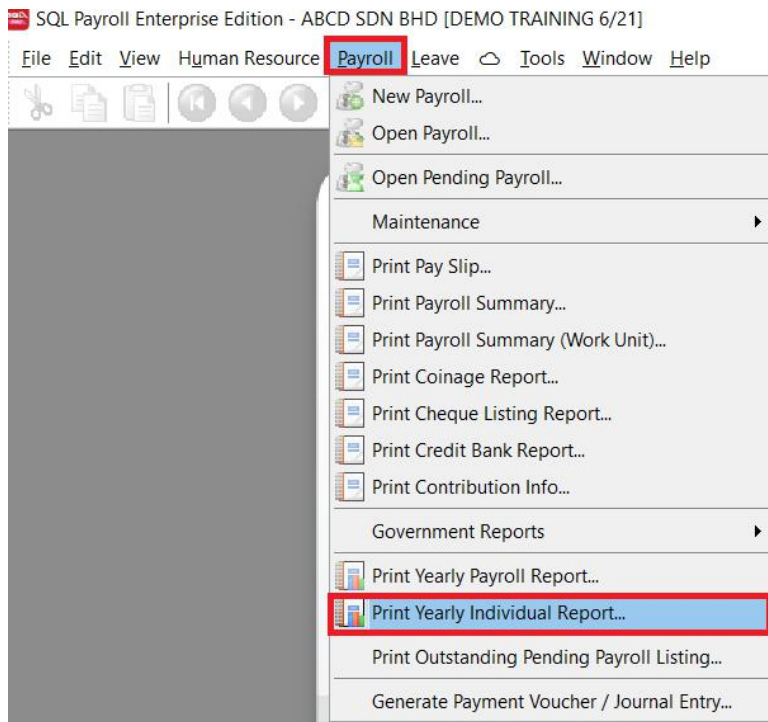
SQL Payroll Enterprise Edition - ABCD SDN BHD [DEMO TRAINING 6/21]

File Edit View Human Resource Payroll Leave Tools Window Help

New Payroll...
Open Payroll...
Open Pending Payroll...
Maintenance
Print Pay Slip...
Print Payroll Summary...
Print Payroll Summary (Work Unit)...
Print Coinage Report...
Print Cheque Listing Report...
Print Credit Bank Report...
Print Contribution Info...
Government Reports
Print Yearly Payroll Report...
Print Yearly Individual Report...
Print Outstanding Pending Payroll Listing...
Generate Payment Voucher / Journal Entry...